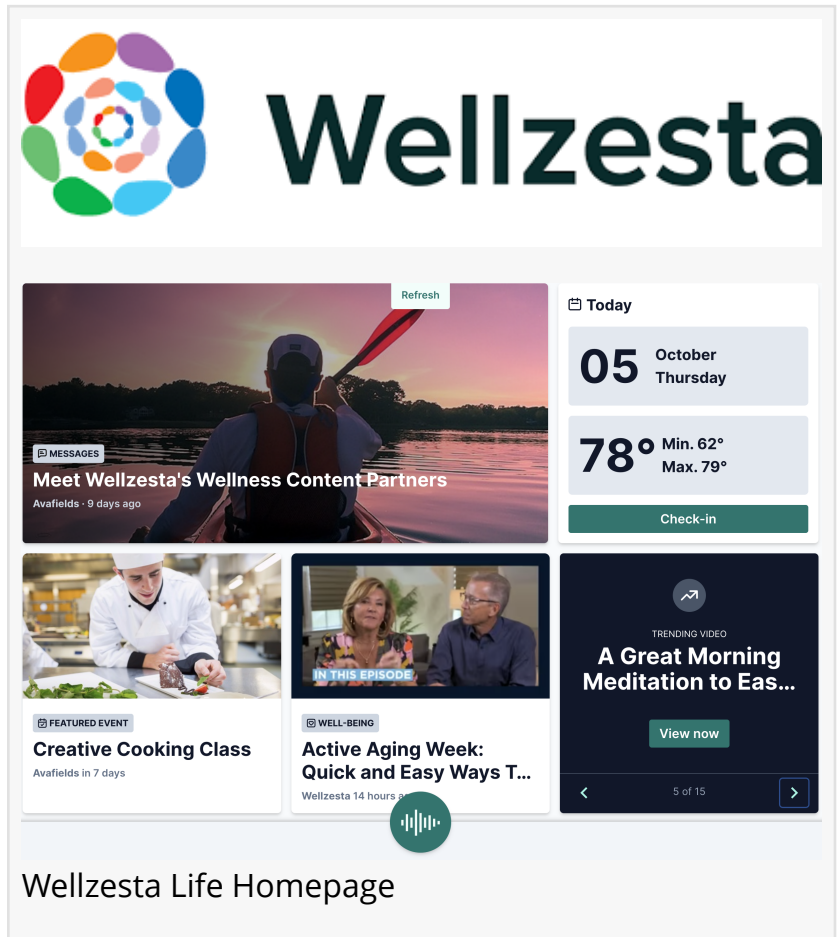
Wellzesta

Refresh

MESSAGES
Meet Wellzesta's Wellness Content Partners
Avafields · 9 days ago

Today
05 October Thursday
78° Min. 62° Max. 79°
Check-in

FEATURED EVENT
Creative Cooking Class
Avafields in 7 days

IN THIS EPISODE
WELL-BEING
Active Aging Week: Quick and Easy Ways T...
Wellzesta 14 hours a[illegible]

TRENDING VIDEO
A Great Morning Meditation to Eas...
View now
5 of 15

Wellzesta Life Homepage